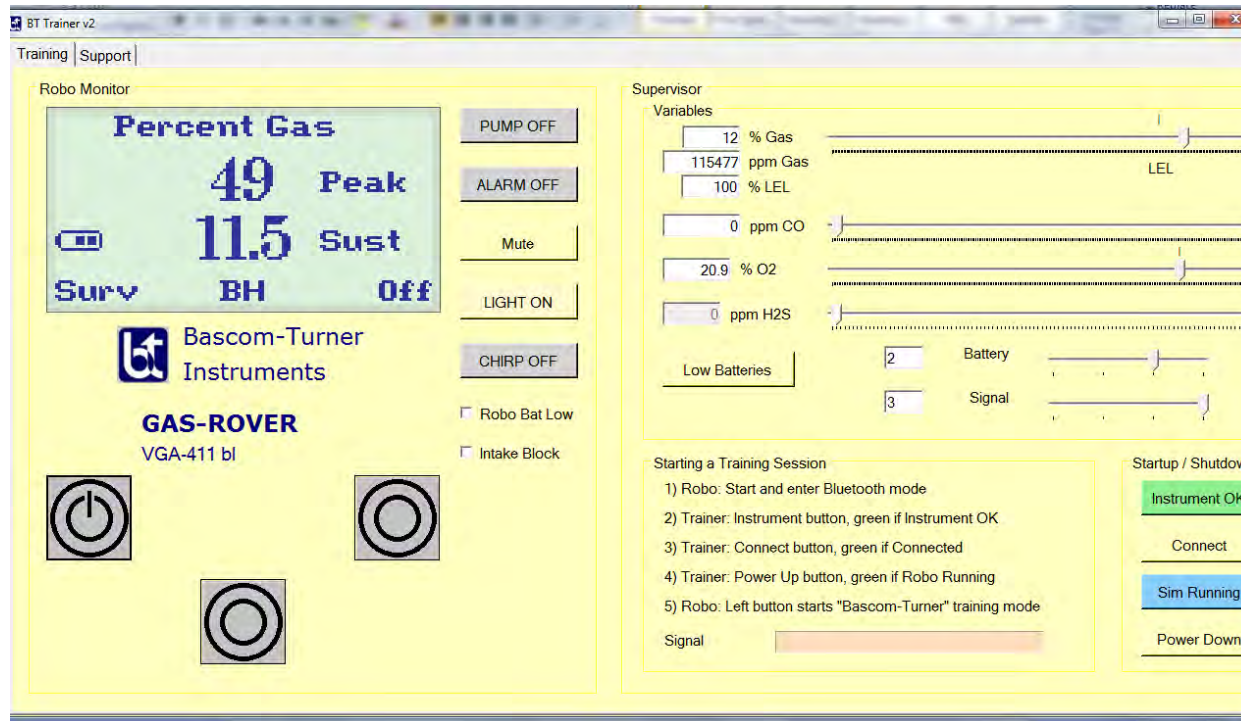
BT Trainer v2

Training | Support

Robo Monitor

Percent Gas
49 Peak
11.5 Sust
Surv BH Off

PUMP OFF
ALARM OFF
Mute
LIGHT ON
CHIRP OFF

Bascom-Turner Instruments

GAS-ROVER
VGA-411 bl

Robo Bat Low
Intake Block

Supervisor
Variables
12 % Gas
115477 ppm Gas
100 % LEL
LEL
0 ppm CO
20.9 % O2
0 ppm H2S
Low Batteries
2 Battery
3 Signal

Starting a Training Session
1) Robo: Start and enter Bluetooth mode
2) Trainer: Instrument button, green if Instrument OK
3) Trainer: Connect button, green if Connected
4) Trainer: Power Up button, green if Robo Running
5) Robo: Left button starts "Bascom-Turner" training mode
Signal

Startup / Shutdow
Instrument OK
Connect
Sim Running
Power Down